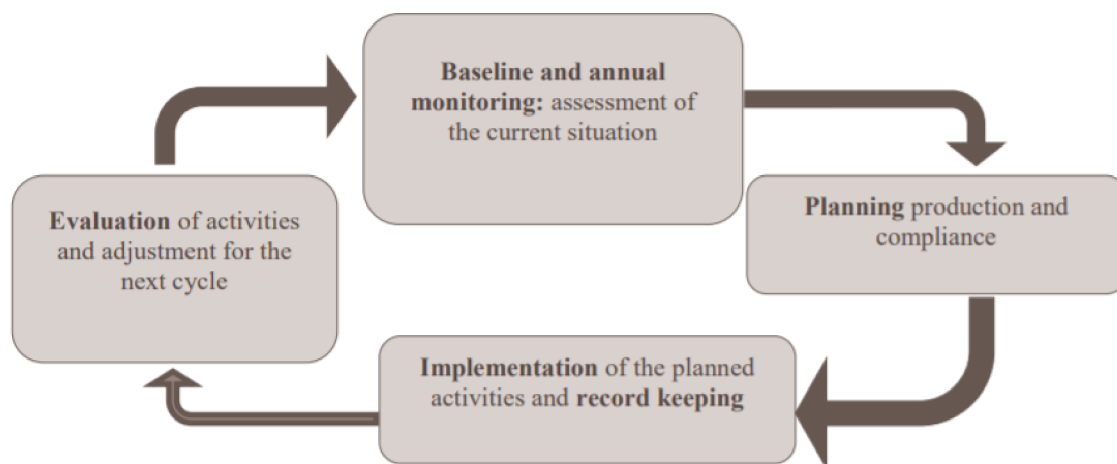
**Baseline and annual monitoring:** assessment of the current situation

**Planning** production and compliance

**Implementation** of the planned activities and **record keeping**

**Evaluation** of activities and adjustment for the next cycle